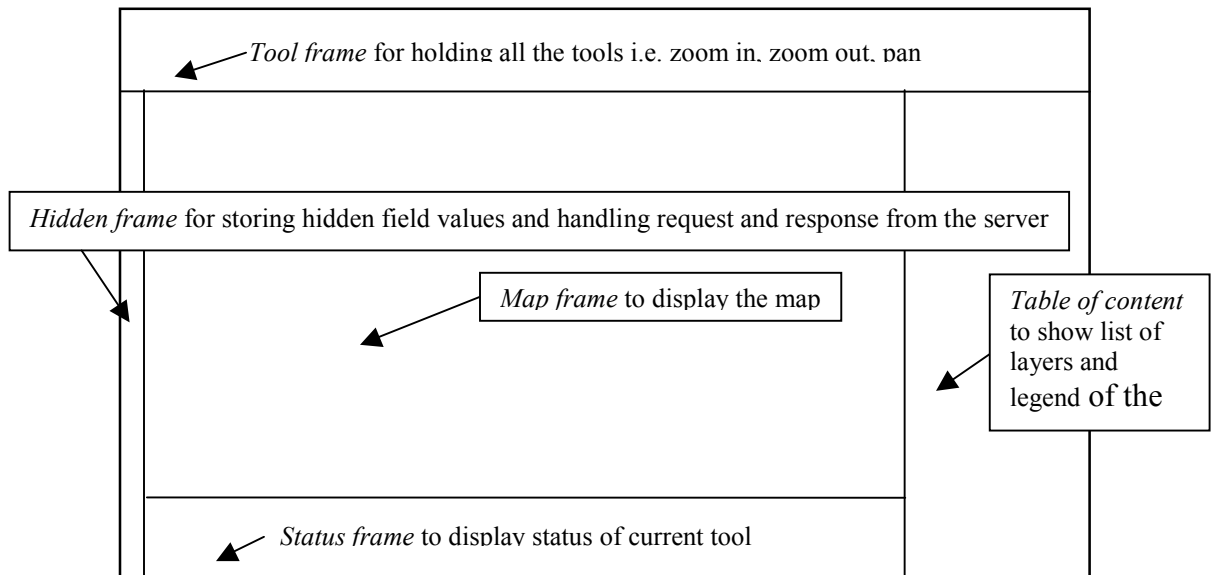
*Tool frame* for holding all the tools i.e. zoom in, zoom out, pan

*Hidden frame* for storing hidden field values and handling request and response from the server

*Map frame* to display the map

*Table of content* to show list of layers and legend of the

*Status frame* to display status of current tool